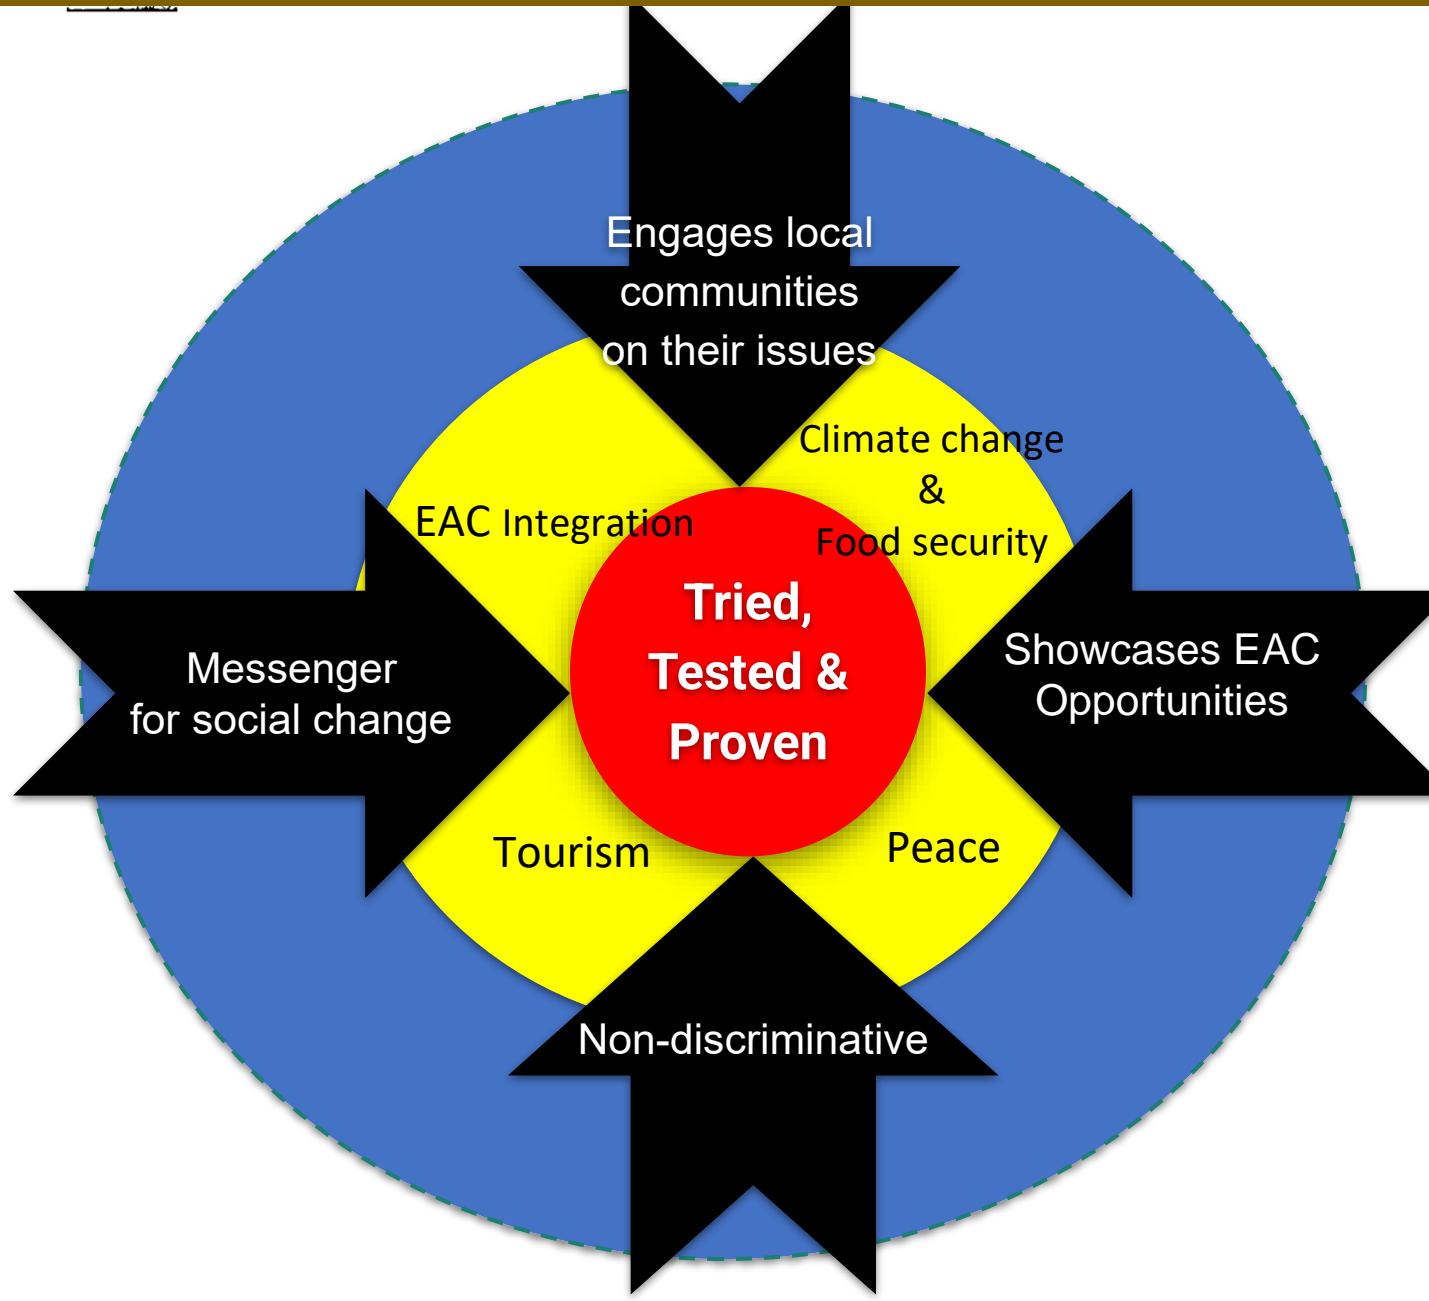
Engages local communities on their issues

EAC Integration

Climate change & Food security

Messenger for social change

Tried, Tested & Proven

Showcases EAC Opportunities

Tourism

Peace

Non-discriminative